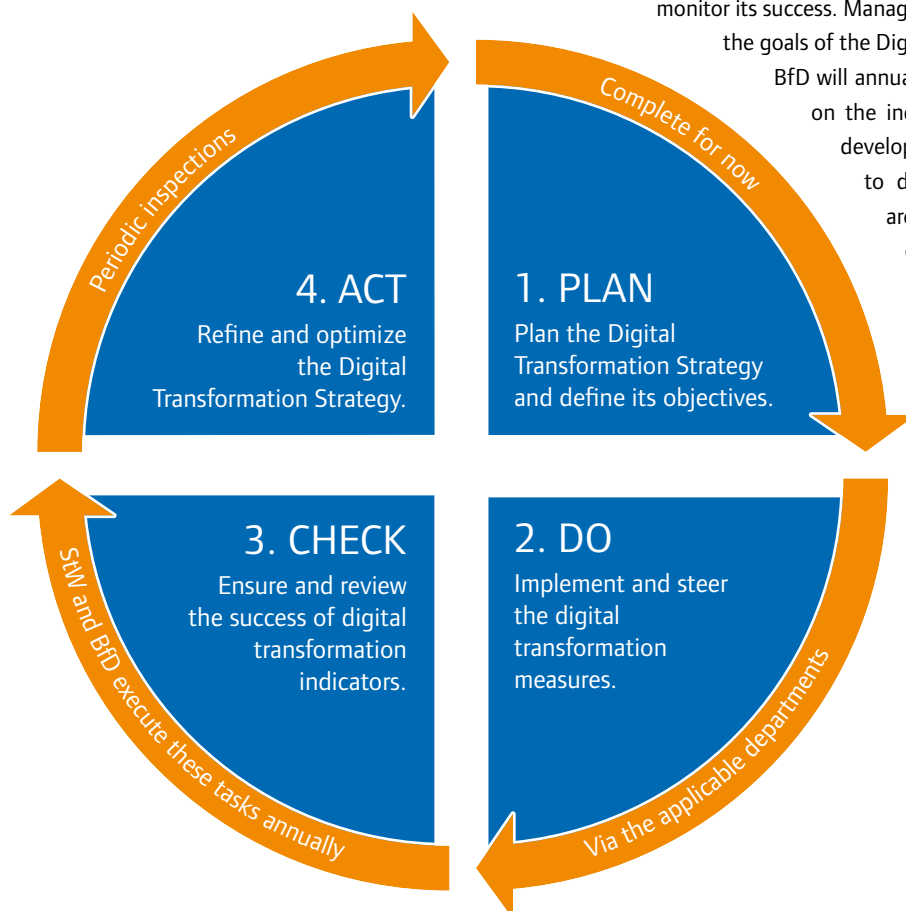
monitor its success. Manag
the goals of the Dig
BfD will annua
on the in
develop
to d
ar

Complete for now

1. PLAN
Plan the Digital Transformation Strategy and define its objectives.

Via the applicable departments

2. DO
Implement and steer the digital transformation measures.

StW and BfD execute these tasks annually

3. CHECK
Ensure and review the success of digital transformation indicators.

Periodic inspections

4. ACT
Refine and optimize the Digital Transformation Strategy.